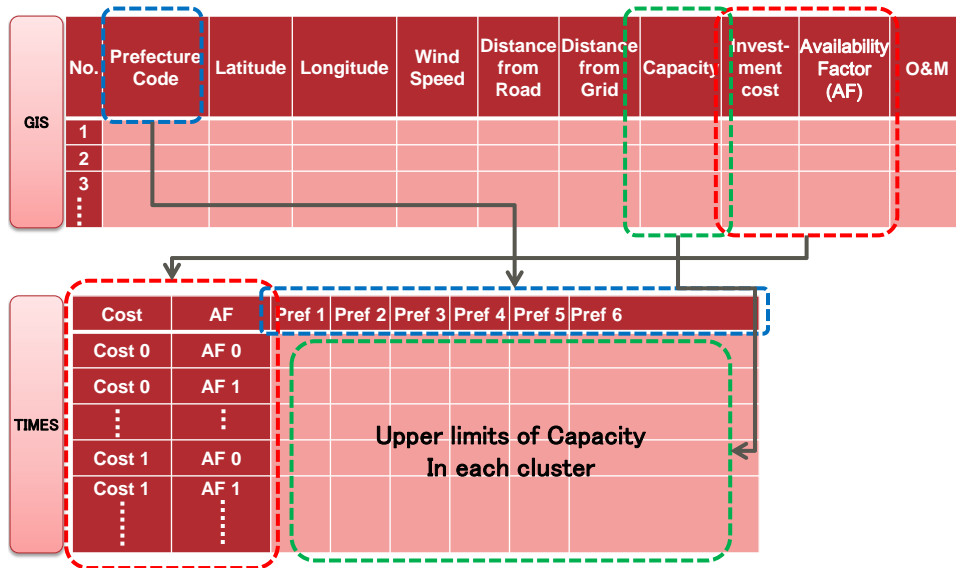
GIS

| No. | Prefecture Code | Latitude | Longitude | Wind Speed | Distance from Road | Distance from Grid | Capacity | Invest-ment cost | Availability Factor (AF) | O&M |
|---|---|---|---|---|---|---|---|---|---|---|
| 1 | | | | | | | | | | |
| 2 | | | | | | | | | | |
| 3 ⋮ | | | | | | | | | | |

TIMES

| Cost | AF | Pref 1 | Pref 2 | Pref 3 | Pref 4 | Pref 5 | Pref 6 |
|---|---|---|---|---|---|---|---|
| Cost 0 | AF 0 | | | | | | |
| Cost 0 | AF 1 | | | | | | |
| ⋮ | ⋮ | | | | | | |
| Cost 1 | AF 0 | | | | | | |
| Cost 1 ⋮ | AF 1 ⋮ | | | | | | |

Upper limits of Capacity
In each cluster